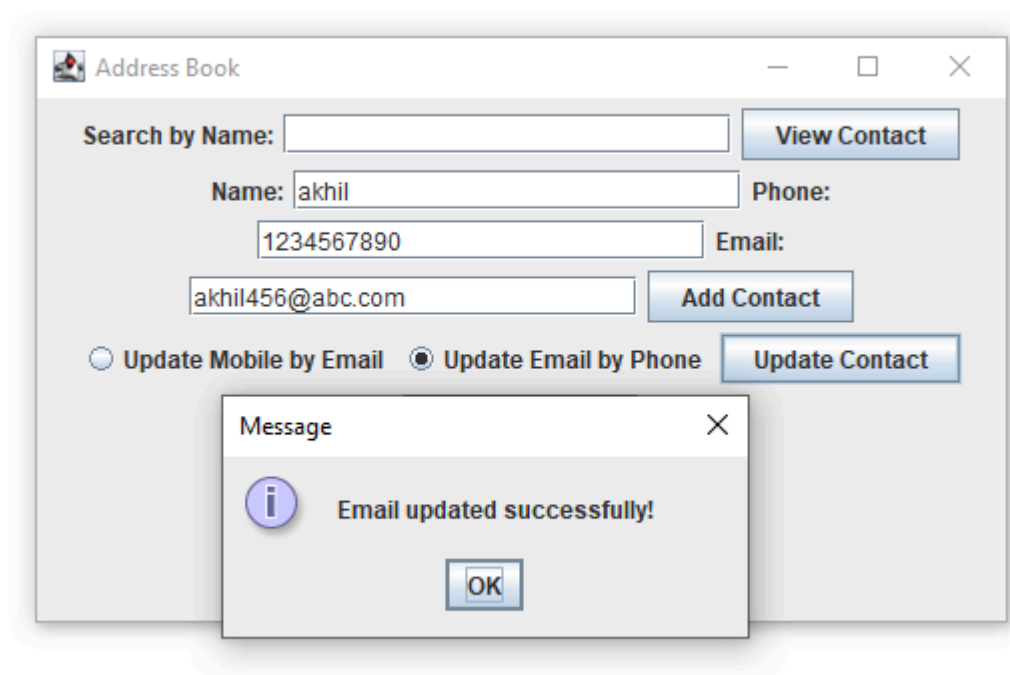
Address Book

Search by Name: View Contact

Name: akhil Phone:

1234567890 Email:

akhil456@abc.com Add Contact

Update Mobile by Email Update Email by Phone Update Contact

Message

Email updated successfully!

OK